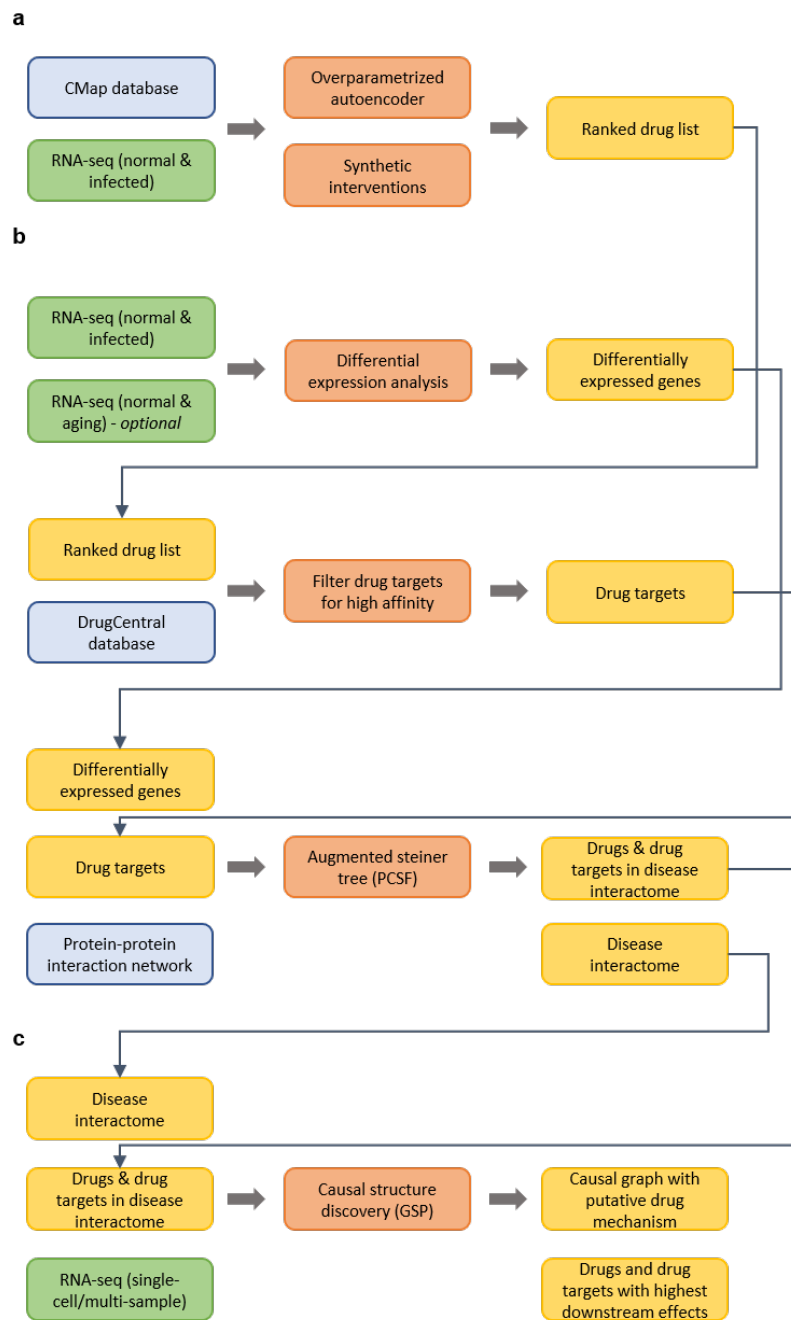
a

CMap database

RNA-seq (normal & infected)

Overparametrized autoencoder

Synthetic interventions

Ranked drug list

b

RNA-seq (normal & infected)

RNA-seq (normal & aging) - *optional*

Differential expression analysis

Differentially expressed genes

Ranked drug list

DrugCentral database

Filter drug targets for high affinity

Drug targets

Differentially expressed genes

Drug targets

Augmented steiner tree (PCSF)

Drugs & drug targets in disease interactome

Protein-protein interaction network

Disease interactome

c

Disease interactome

Drugs & drug targets in disease interactome

Causal structure discovery (GSP)

Causal graph with putative drug mechanism

RNA-seq (single-cell/multi-sample)

Drugs and drug targets with highest downstream effects